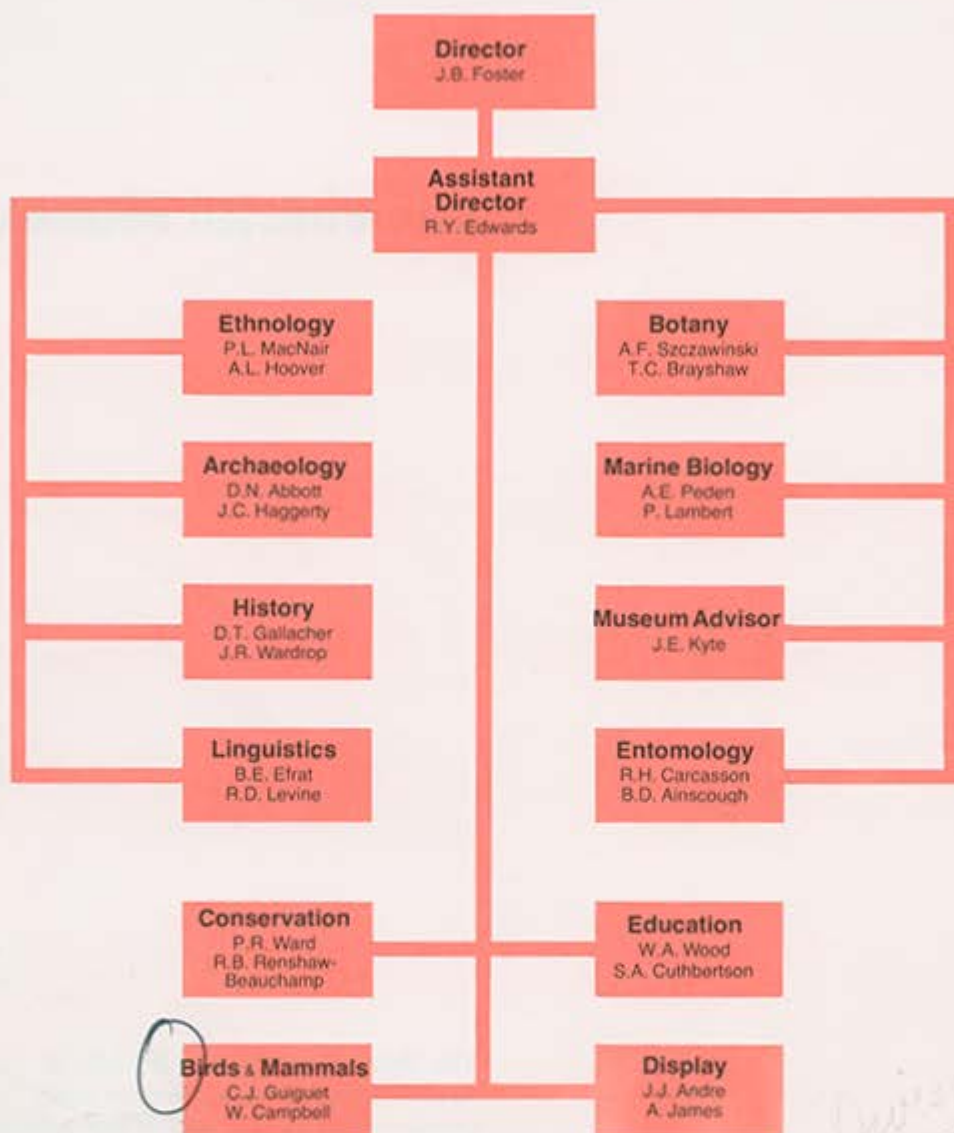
Director
J.B. Foster

Assistant Director
R.Y. Edwards

Ethnology
P.L. MacNair
A.L. Hoover

Archaeology
D.N. Abbott
J.C. Haggerty

History
D.T. Gallacher
J.R. Wardrop

Linguistics
B.E. Efrat
R.D. Levine

Botany
A.F. Szczawinski
T.C. Brayshaw

Marine Biology
A.E. Peden
P. Lambert

Museum Advisor
J.E. Kyte

Entomology
R.H. Carcasson
B.D. Ainscough

Conservation
P.R. Ward
R.B. Renshaw-Beauchamp

Education
W.A. Wood
S.A. Cuthbertson

Birds & Mammals
C.J. Guiguet
W. Campbell

Display
J.J. Andre
A. James